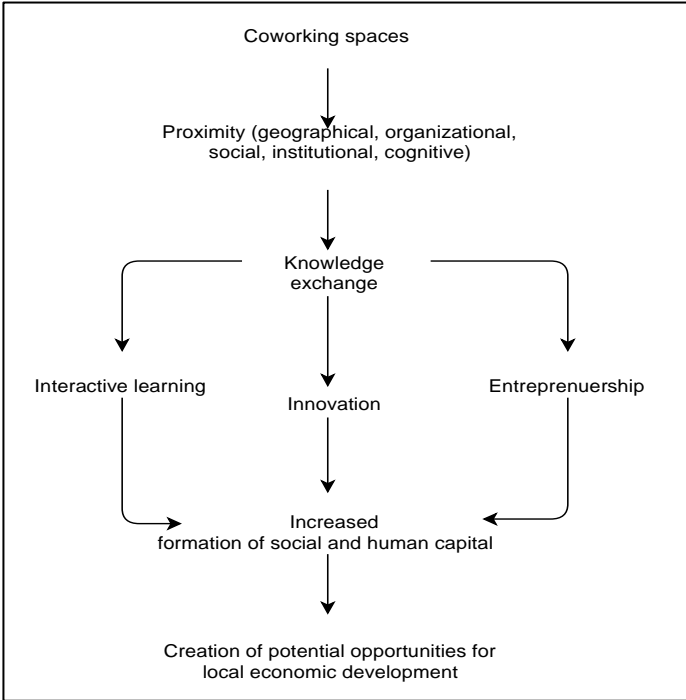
Coworking spaces

Proximity (geographical, organizational, social, institutional, cognitive)

Knowledge exchange

Interactive learning

Innovation

Entrepreneurship

Increased formation of social and human capital

Creation of potential opportunities for local economic development